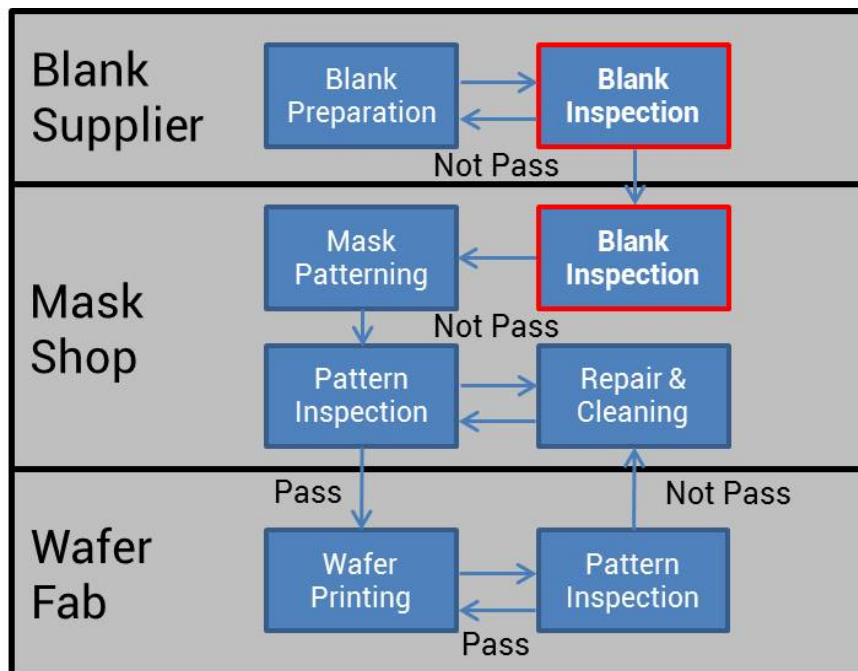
Blank Supplier

Blank Preparation

Blank Inspection

Not Pass

Mask Shop

Mask Patterning

Blank Inspection

Not Pass

Pattern Inspection

Repair & Cleaning

Pass

Not Pass

Wafer Fab

Wafer Printing

Pattern Inspection

Pass